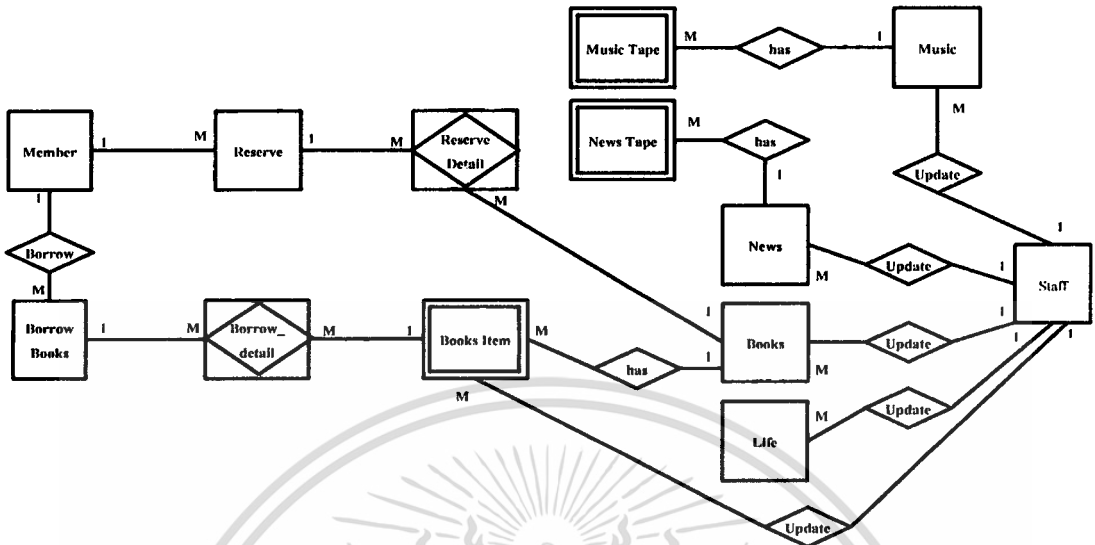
Music Tape
M
has
1
Music
News Tape
M
has
1
M
Update
Member
1
M
Reserve
1
M
Reserve Detail
M
1
Borrow
M
News
M
Update
1
1
Staff
Borrow Books
1
M
Borrow_ detail
M
1
Books Item
M
has
1
1
Books
M
Update
1
1
M
Life
M
Update
Update